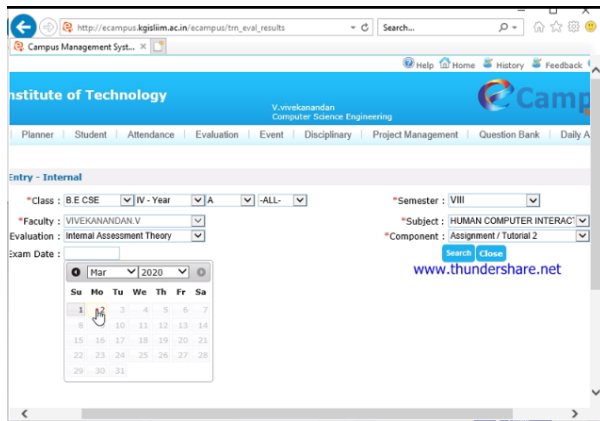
http://ecampus.kgisliim.ac.in/ecampus/trn_eval_results

Search...

Campus Management Syst... ×

Help Home History Feedback

nstitute of Technology

V.vivekanandan
Computer Science Engineering

Camp

Planner | Student | Attendance | Evaluation | Event | Disciplinary | Project Management | Question Bank | Daily A

Entry - Internal

*Class : B.E CSE | IV - Year | A | -ALL-

*Semester : VIII

*Faculty : VIVEKANANDAN.V

*Subject : HUMAN COMPUTER INTERAC

Evaluation : Internal Assessment Theory

*Component : Assignment / Tutorial 2

Exam Date :

Search Close

www.thundershare.net

Mar 2020

| Su | Mo | Tu | We | Th | Fr | Sa |
|---|---|---|---|---|---|---|
| 1 | 2 | 3 | 4 | 5 | 6 | 7 |
| 8 | 9 | 10 | 11 | 12 | 13 | 14 |
| 15 | 16 | 17 | 18 | 19 | 20 | 21 |
| 22 | 23 | 24 | 25 | 26 | 27 | 28 |
| 29 | 30 | 31 | | | | |